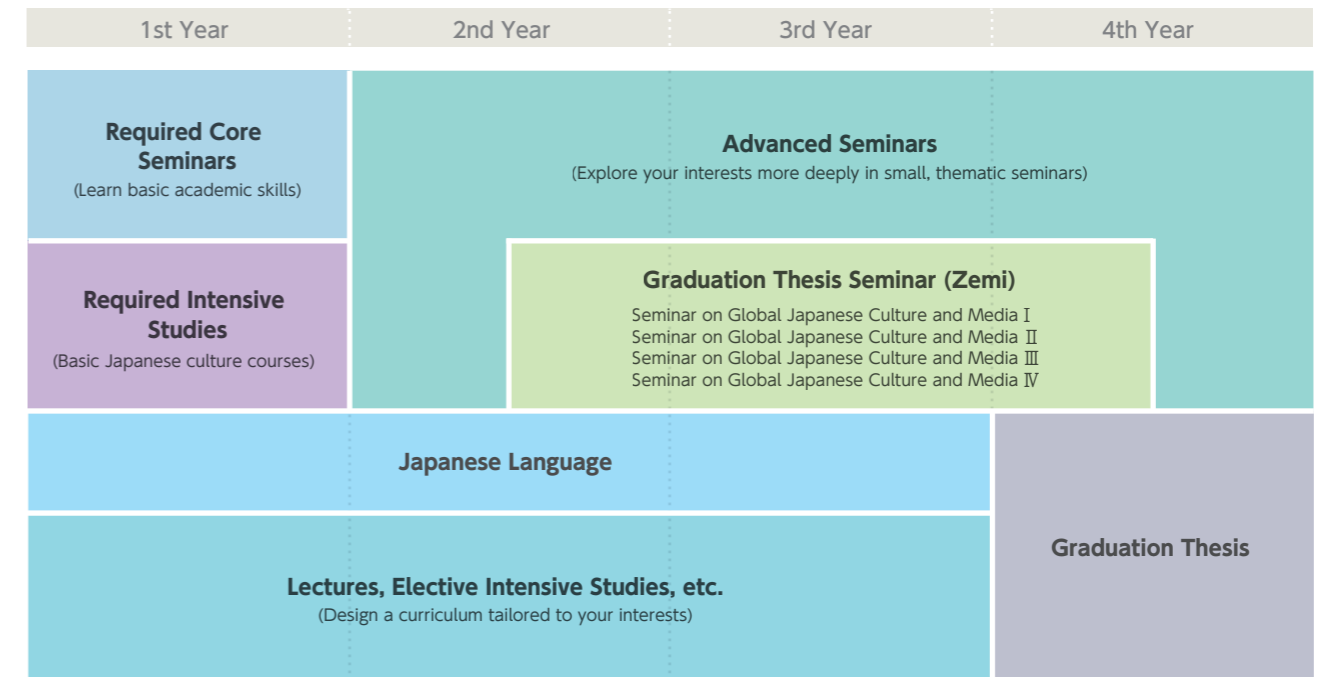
1st Year | 2nd Year | 3rd Year | 4th Year

Required Core Seminars
(Learn basic academic skills)

Advanced Seminars
(Explore your interests more deeply in small, thematic seminars)

Required Intensive Studies
(Basic Japanese culture courses)

Graduation Thesis Seminar (Zemi)
Seminar on Global Japanese Culture and Media Ⅰ
Seminar on Global Japanese Culture and Media Ⅱ
Seminar on Global Japanese Culture and Media Ⅲ
Seminar on Global Japanese Culture and Media Ⅳ

Japanese Language

Graduation Thesis

Lectures, Elective Intensive Studies, etc.
(Design a curriculum tailored to your interests)